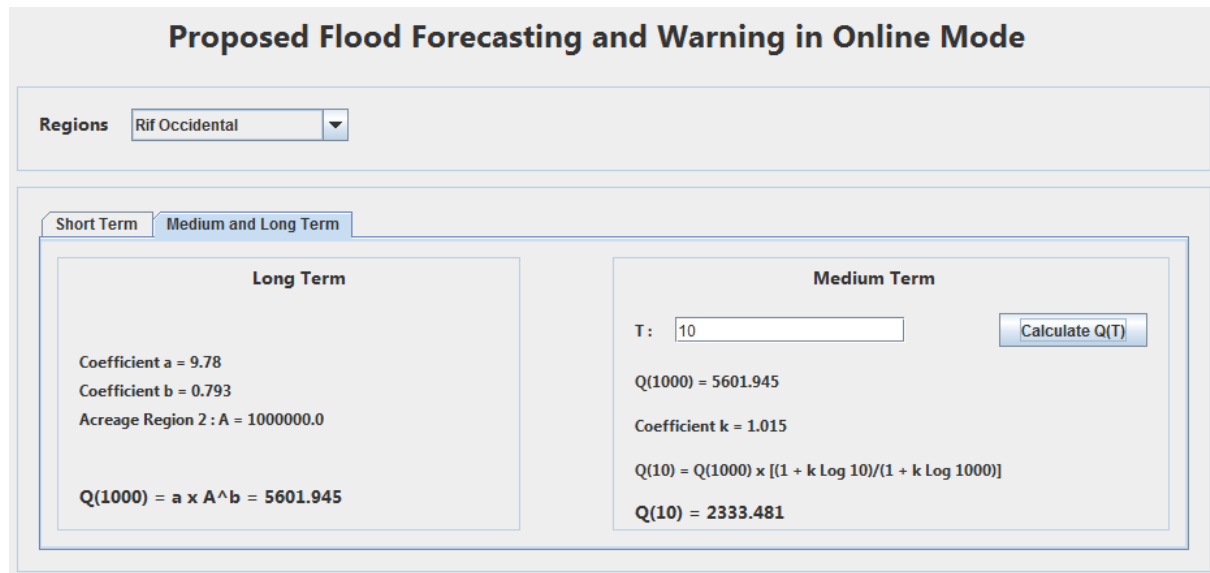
Proposed Flood Forecasting and Warning in Online Mode

Regions Rif Occidental

Short Term Medium and Long Term

Long Term

Coefficient a = 9.78

Coefficient b = 0.793

Acreage Region 2 : A = 1000000.0

Q(1000) = a x A^b = 5601.945

Medium Term

T : 10

Calculate Q(T)

Q(1000) = 5601.945

Coefficient k = 1.015

Q(10) = Q(1000) x [(1 + k Log 10)/(1 + k Log 1000)]

Q(10) = 2333.481